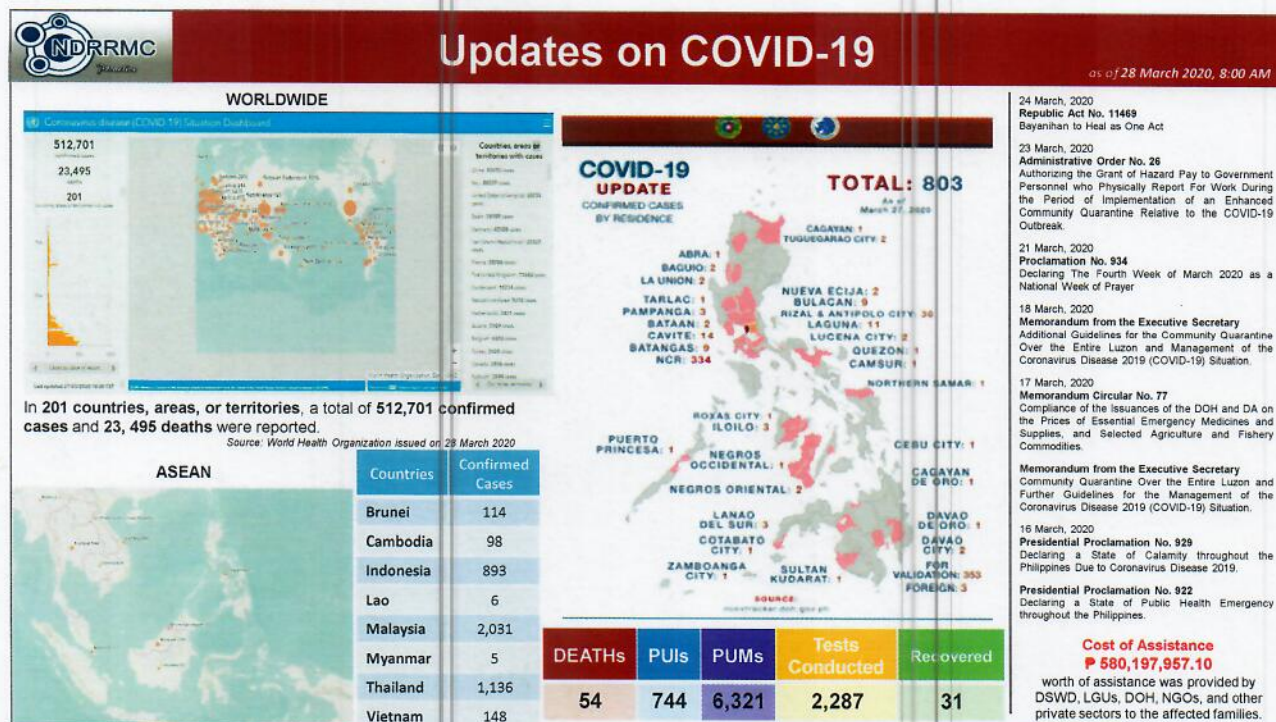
NDRRMC

Updates on COVID-19

as of 28 March 2020, 8:00 AM

WORLDWIDE

Coronavirus disease (COVID-19) Situation Dashboard

512,701
23,495
201

In 201 countries, areas, or territories, a total of 512,701 confirmed cases and 23, 495 deaths were reported.
Source: World Health Organization issued on 28 March 2020

ASEAN

| Countries | Confirmed Cases |
|---|---|
| Brunei | 114 |
| Cambodia | 98 |
| Indonesia | 893 |
| Lao | 6 |
| Malaysia | 2,031 |
| Myanmar | 5 |
| Thailand | 1,136 |
| Vietnam | 148 |

COVID-19 UPDATE
CONFIRMED CASES BY RESIDENCE

TOTAL: 803
As of March 27, 2020

CAGAYAN: 1
TUGUEGARAO CITY: 2
ABRA: 1
BAGUIO: 2
LA UNION: 2
TARLAC: 1
PAMPANGA: 3
BATAAN: 2
CAVITE: 14
BATANGAS: 9
NCR: 334
NUEVA ECIJA: 2
BULACAN: 9
RIZAL & ANTIPOLO CITY: 36
LAGUNA: 11
LUCENA CITY: 2
QUEZON: 1
CAMSUR: 1
NORTHERN SAMAR: 1
ROXAS CITY: 1
ILOILO: 3
PUERTO PRINCESA: 1
NEGROS OCCIDENTAL: 1
CEBU CITY: 1
NEGROS ORIENTAL: 2
CAGAYAN DE ORO: 1
LANAO DEL SUR: 3
COTABATO CITY: 1
DAVAO DE ORO: 1
DAVAO CITY: 2
ZAMBOANGA CITY: 1
SULTAN KUDARAT: 1
FOR VALIDATION: 353
FOREIGN: 3
SOURCE: ncovtracker.doh.gov.ph

| DEATHs | PUIs | PUMs | Tests Conducted | Recovered |
|---|---|---|---|---|
| 54 | 744 | 6,321 | 2,287 | 31 |

24 March, 2020
Republic Act No. 11469
Bayanihan to Heal as One Act

23 March, 2020
Administrative Order No. 26
Authorizing the Grant of Hazard Pay to Government Personnel who Physically Report For Work During the Period of Implementation of an Enhanced Community Quarantine Relative to the COVID-19 Outbreak.

21 March, 2020
Proclamation No. 934
Declaring The Fourth Week of March 2020 as a National Week of Prayer

18 March, 2020
Memorandum from the Executive Secretary
Additional Guidelines for the Community Quarantine Over the Entire Luzon and Management of the Coronavirus Disease 2019 (COVID-19) Situation.

17 March, 2020
Memorandum Circular No. 77
Compliance of the Issuances of the DOH and DA on the Prices of Essential Emergency Medicines and Supplies, and Selected Agriculture and Fishery Commodities.

Memorandum from the Executive Secretary
Community Quarantine Over the Entire Luzon and Further Guidelines for the Management of the Coronavirus Disease 2019 (COVID-19) Situation.

16 March, 2020
Presidential Proclamation No. 929
Declaring a State of Calamity throughout the Philippines Due to Coronavirus Disease 2019.

Presidential Proclamation No. 922
Declaring a State of Public Health Emergency throughout the Philippines.

Cost of Assistance
₱ 580,197,957.10
worth of assistance was provided by DSWD, LGUs, DOH, NGOs, and other private sectors to the affected families.